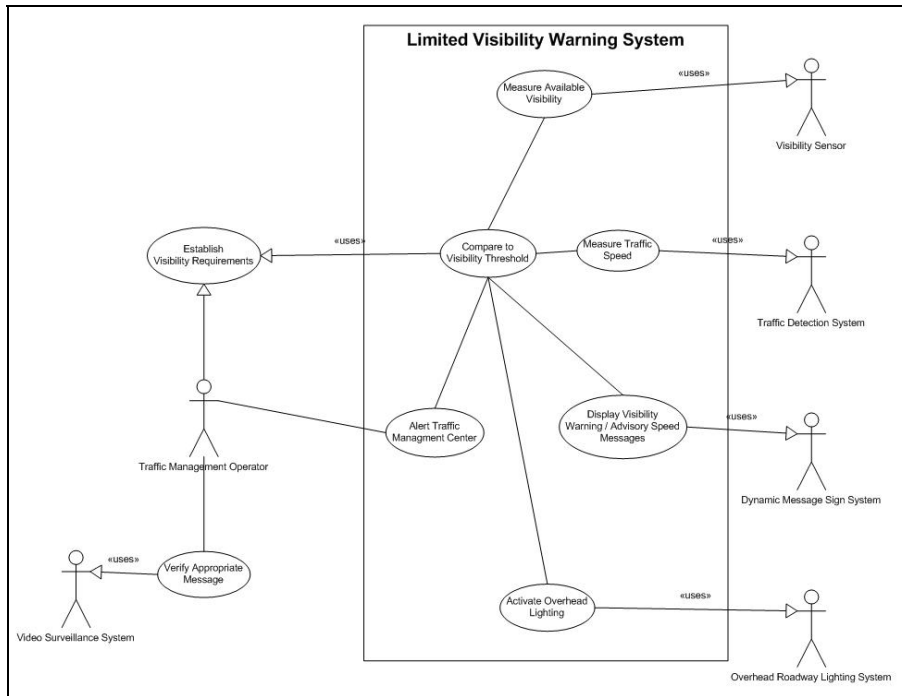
Limited Visibility Warning System

Measure Available Visibility

«uses»

Visibility Sensor

Establish Visibility Requirements

«uses»

Compare to Visibility Threshold

Measure Traffic Speed

«uses»

Traffic Detection System

Alert Traffic Managment Center

Display Visibility Warning / Advisory Speed Messages

«uses»

Traffic Management Operator

Dynamic Message Sign System

«uses»

Verify Appropriate Message

Video Surveillance System

Activate Overhead Lighting

«uses»

Overhead Roadway Lighting System